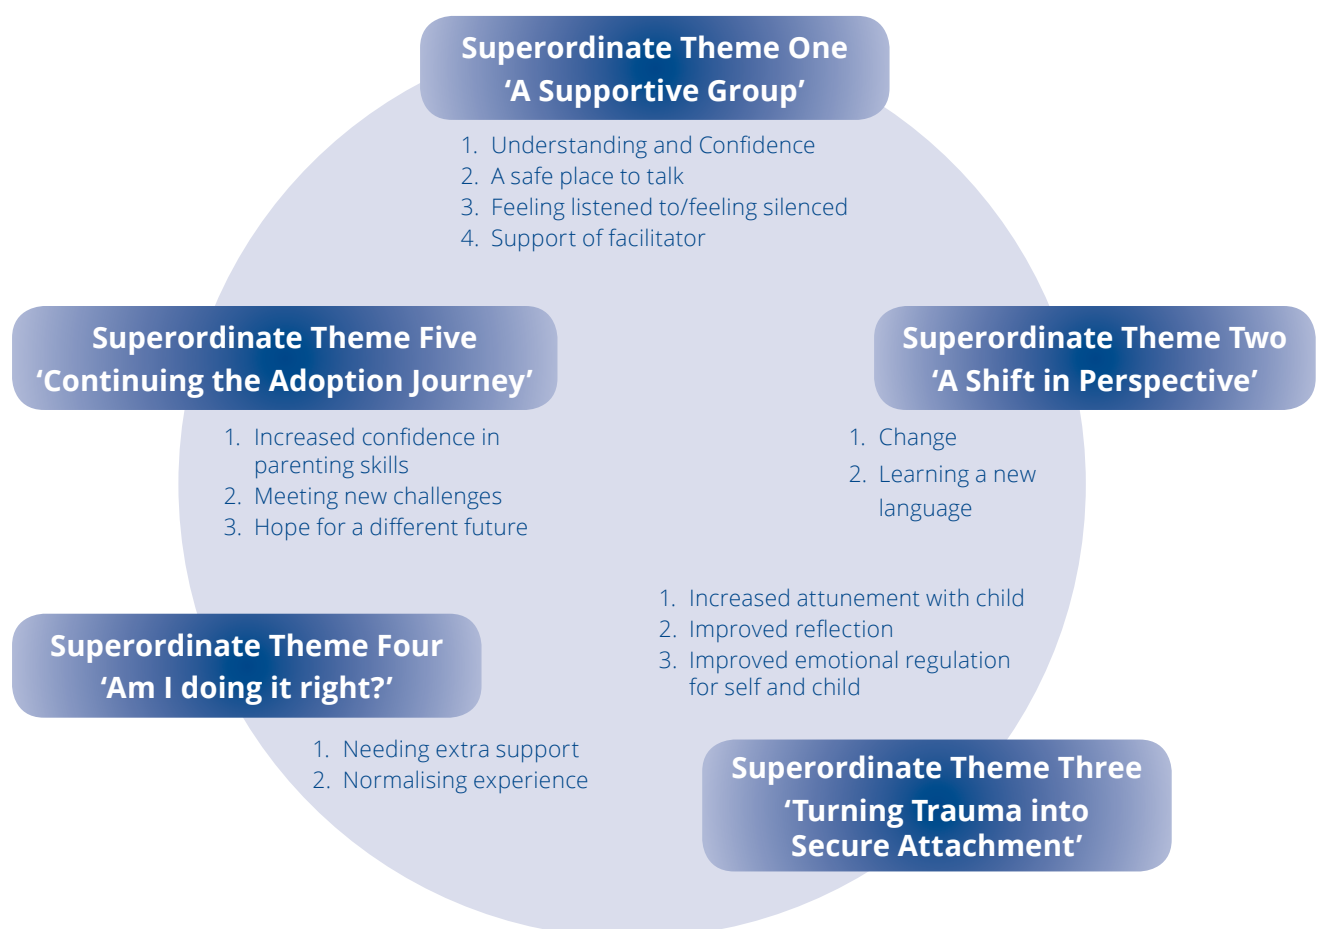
Superordinate Theme One
'A Supportive Group'

1. Understanding and Confidence
2. A safe place to talk
3. Feeling listened to/feeling silenced
4. Support of facilitator

Superordinate Theme Five
'Continuing the Adoption Journey'

1. Increased confidence in parenting skills
2. Meeting new challenges
3. Hope for a different future

Superordinate Theme Two
'A Shift in Perspective'

1. Change
2. Learning a new language

1. Increased attunement with child
2. Improved reflection
3. Improved emotional regulation for self and child

Superordinate Theme Four
'Am I doing it right?'

1. Needing extra support
2. Normalising experience

Superordinate Theme Three
'Turning Trauma into Secure Attachment'